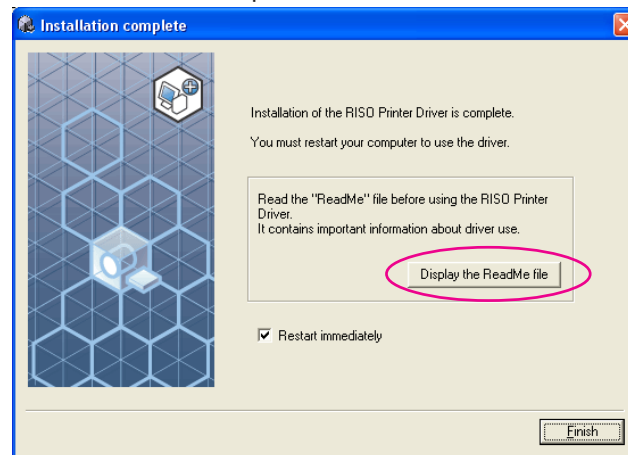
Installation complete

Installation of the RISO Printer Driver is complete.

You must restart your computer to use the driver.

Read the "ReadMe" file before using the RISO Printer Driver.
It contains important information about driver use.

Display the ReadMe file

Restart immediately

Finish